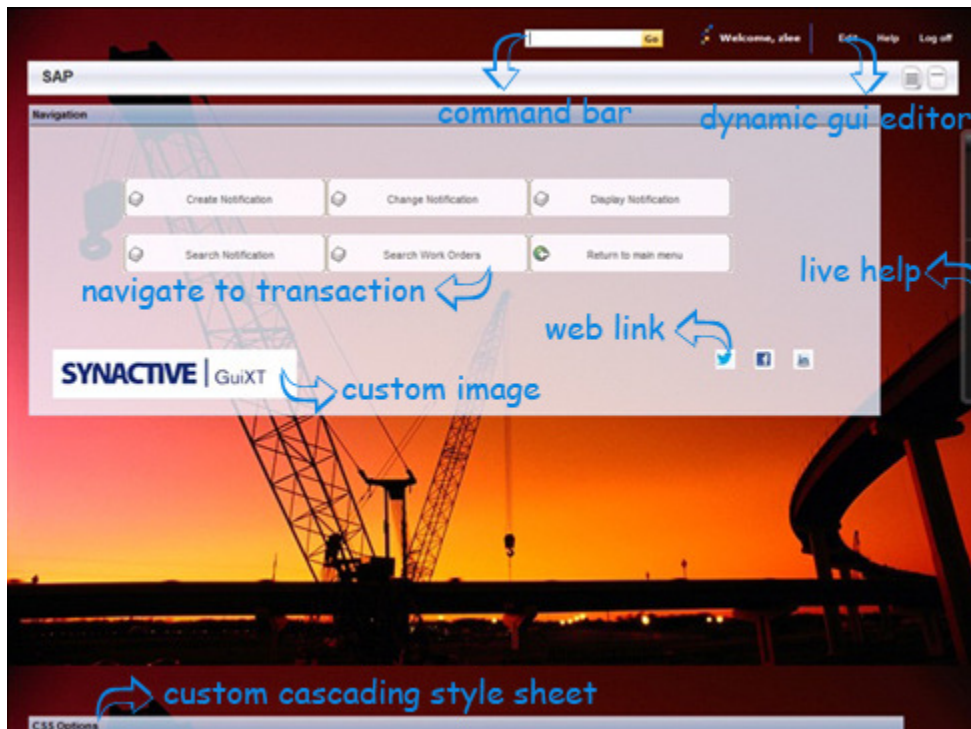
Go

Welcome, zlee

Edit Help Log off

SAP

command bar

dynamic gui editor

Navigation

Create Notification

Change Notification

Display Notification

Search Notification

Search Work Orders

Return to main menu

live help

navigate to transaction

web link

SYNACTIVE | GuiXT

custom image

custom cascading style sheet

CSS Options